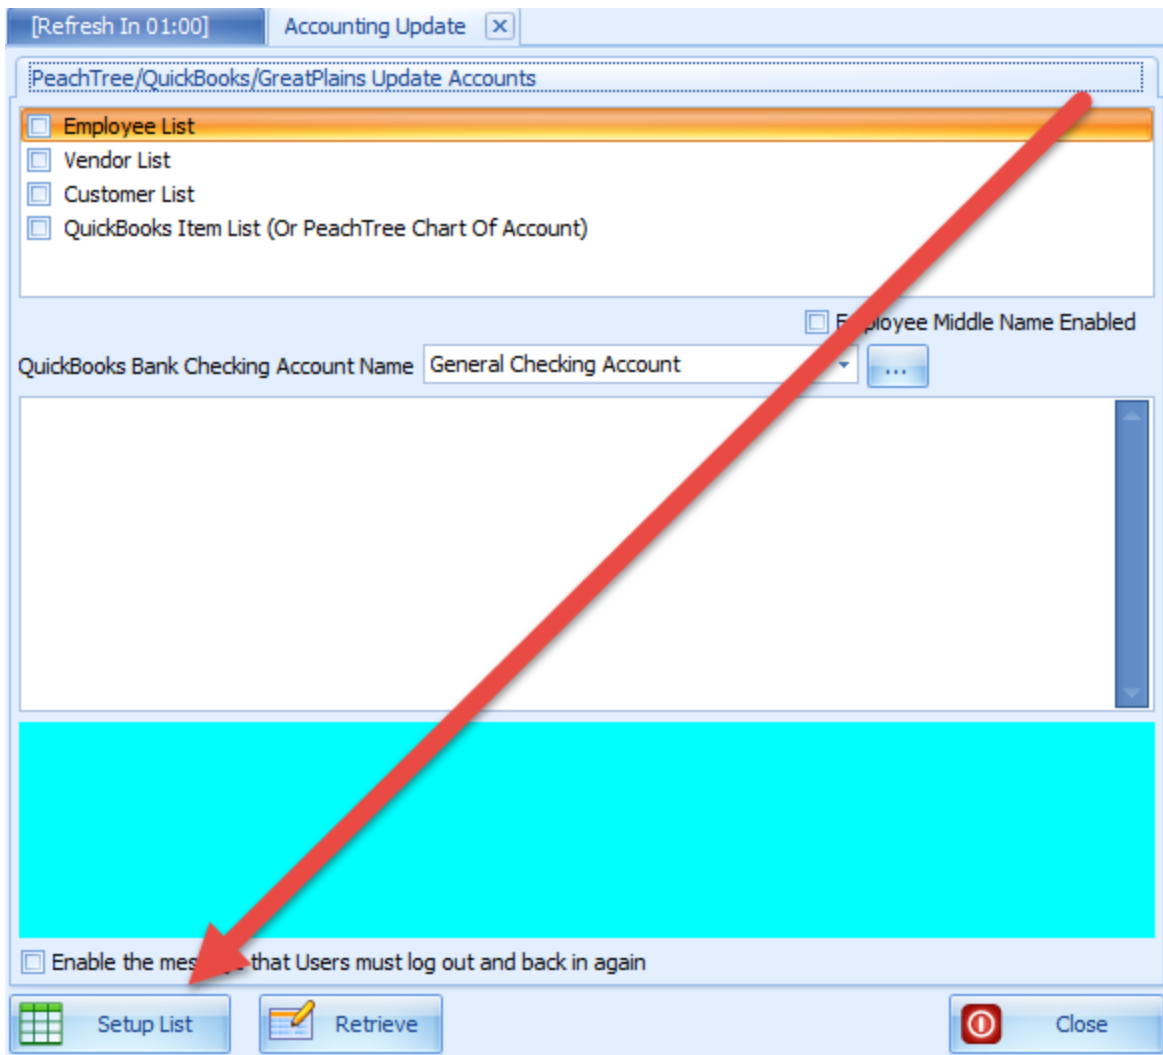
[Refresh In 01:00]
Accounting Update

PeachTree/QuickBooks/GreatPlains Update Accounts

Employee List
Vendor List
Customer List
QuickBooks Item List (Or PeachTree Chart Of Account)

E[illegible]ployee Middle Name Enabled

QuickBooks Bank Checking Account Name General Checking Account ...

Enable the mes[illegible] that Users must log out and back in again

Setup List
Retrieve
Close